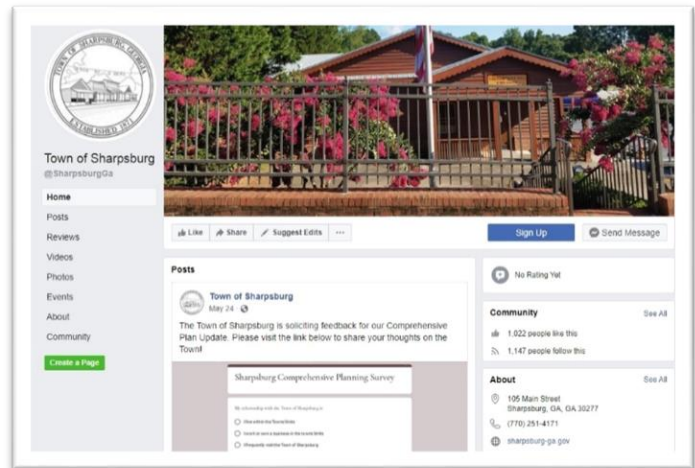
TOWN OF SHARPSBURG, GEORGIA
ESTABLISHED 1871

Town of Sharpsburg
@SharpsburgGa

Home
Posts
Reviews
Videos
Photos
Events
About
Community

Create a Page

Like
Share
Suggest Edits
···

Sign Up
Send Message

Posts

Town of Sharpsburg
May 24 ·

The Town of Sharpsburg is soliciting feedback for our Comprehensive Plan Update. Please visit the link below to share your thoughts on the Town!

Sharpsburg Comprehensive Planning Survey

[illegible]

No Rating Yet

Community
See All
1,022 people like this
1,147 people follow this

About
See All
105 Main Street
Sharpsburg, GA, GA 30277
(770) 251-4171
sharpsburg-ga.gov